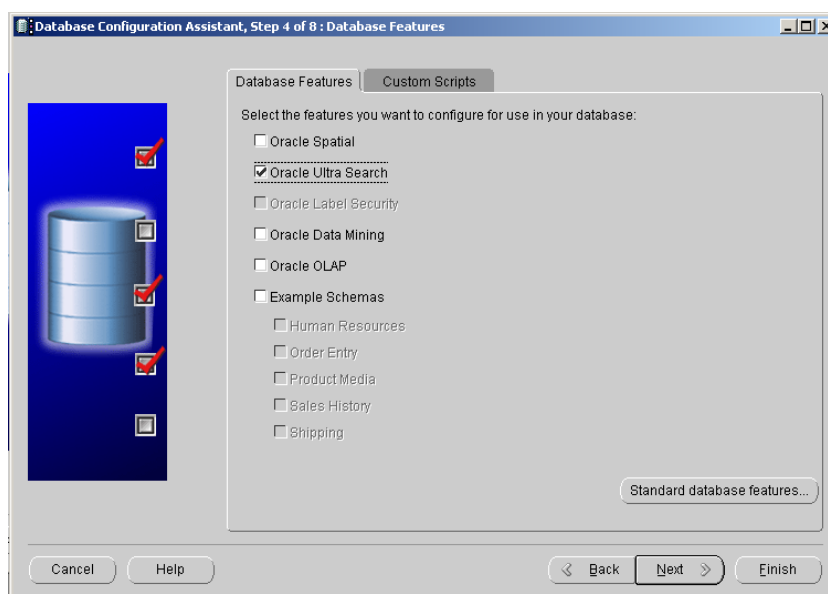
Database Configuration Assistant, Step 4 of 8 : Database Features

Database Features | Custom Scripts

Select the features you want to configure for use in your database:

☐ Oracle Spatial
☑ Oracle Ultra Search
☐ Oracle Label Security
☐ Oracle Data Mining
☐ Oracle OLAP
☐ Example Schemas
☐ Human Resources
☐ Order Entry
☐ Product Media
☐ Sales History
☐ Shipping

Standard database features...

Cancel
Help
Back
Next
Finish